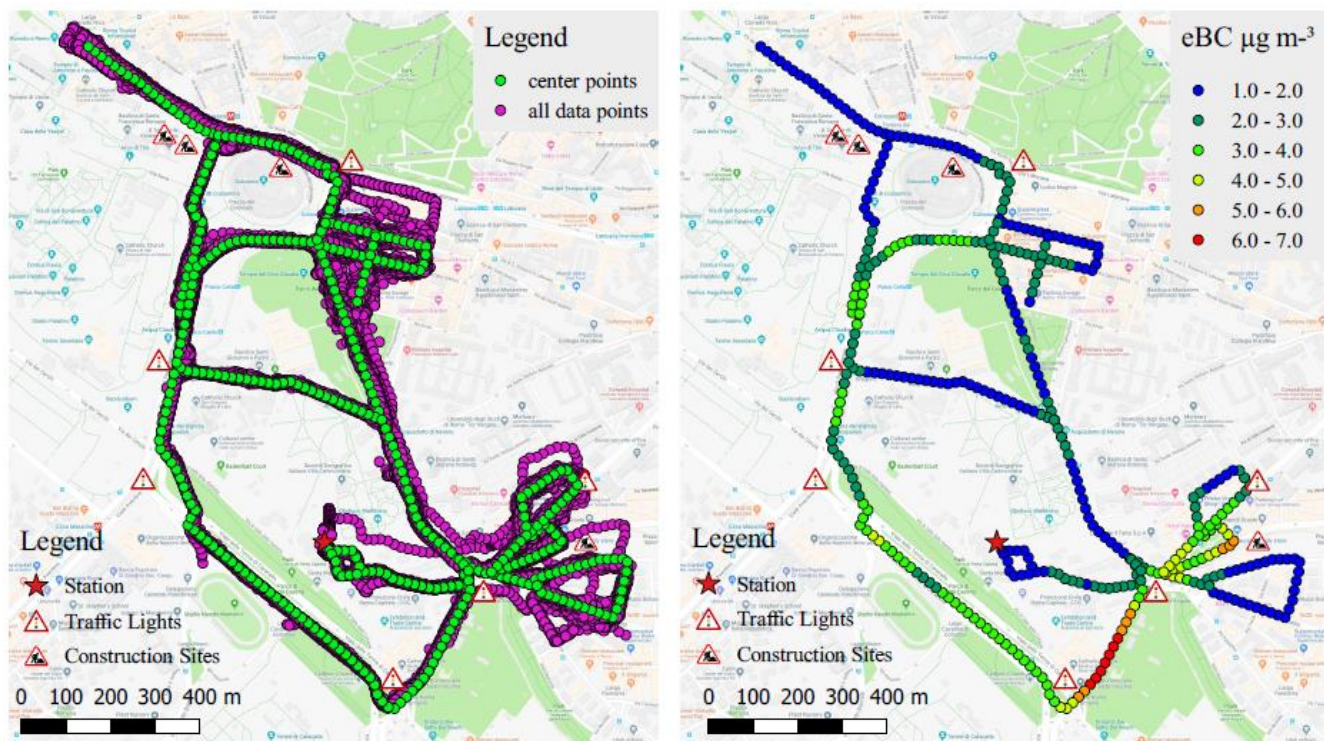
Legend
center points
all data points

Legend
Station
Traffic Lights
Construction Sites

0 100 200 300 400 m

eBC µg m$^{-3}$
1.0 - 2.0
2.0 - 3.0
3.0 - 4.0
4.0 - 5.0
5.0 - 6.0
6.0 - 7.0

Legend
Station
Traffic Lights
Construction Sites

0 100 200 300 400 m